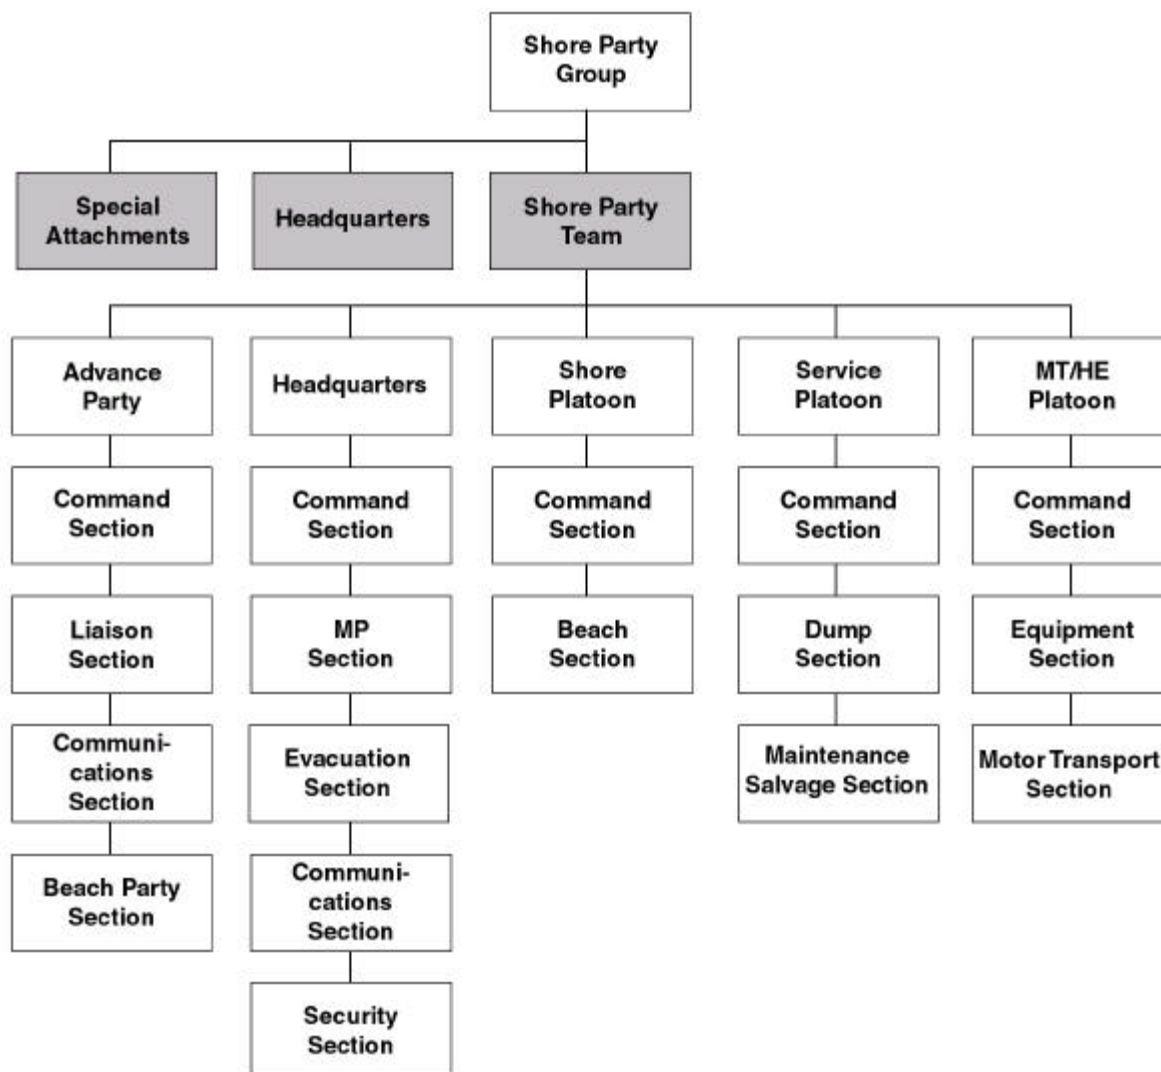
Shore Party Group

Special Attachments

Headquarters

Shore Party Team

Advance Party

Command Section

Liaison Section

Communications Section

Beach Party Section

Headquarters

Command Section

MP Section

Evacuation Section

Communications Section

Security Section

Shore Platoon

Command Section

Beach Section

Service Platoon

Command Section

Dump Section

Maintenance Salvage Section

MT/HE Platoon

Command Section

Equipment Section

Motor Transport Section